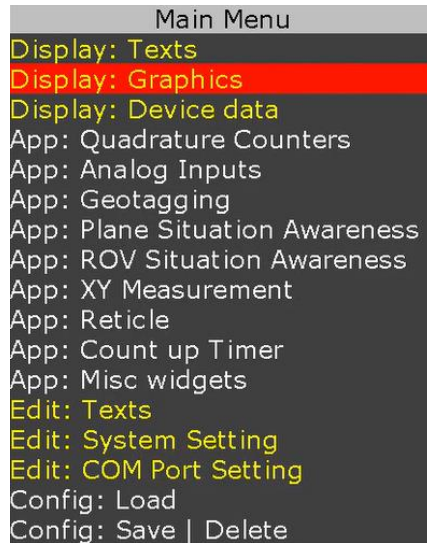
Main Menu
Display: Texts
Display: Graphics
Display: Device data
App: Quadrature Counters
App: Analog Inputs
App: Geotagging
App: Plane Situation Awareness
App: ROV Situation Awareness
App: XY Measurement
App: Reticle
App: Count up Timer
App: Misc widgets
Edit: Texts
Edit: System Setting
Edit: COM Port Setting
Config: Load
Config: Save | Delete